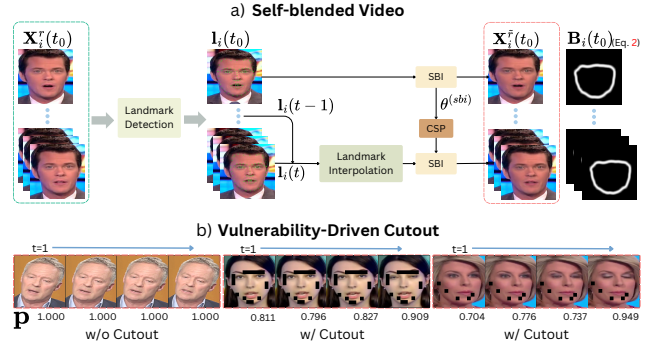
a) **Self-blended Video**

$\mathbf{X}_i^r(t_0)$

Landmark Detection

$\mathbf{l}_i(t_0)$

$\mathbf{l}_i(t-1)$

$\mathbf{l}_i(t)$

Landmark Interpolation

SBI

$\theta^{(sbi)}$

CSP

SBI

$\mathbf{X}_i^{\bar{r}}(t_0)$

$\mathbf{B}_i(t_0)$(Eq. 2)

b) **Vulnerability-Driven Cutout**

t=1

t=1

t=1

$\mathbf{p}$

1.000 1.000 1.000 1.000

w/o Cutout

0.811 0.796 0.827 0.909

w/ Cutout

0.704 0.776 0.737 0.949

w/ Cutout